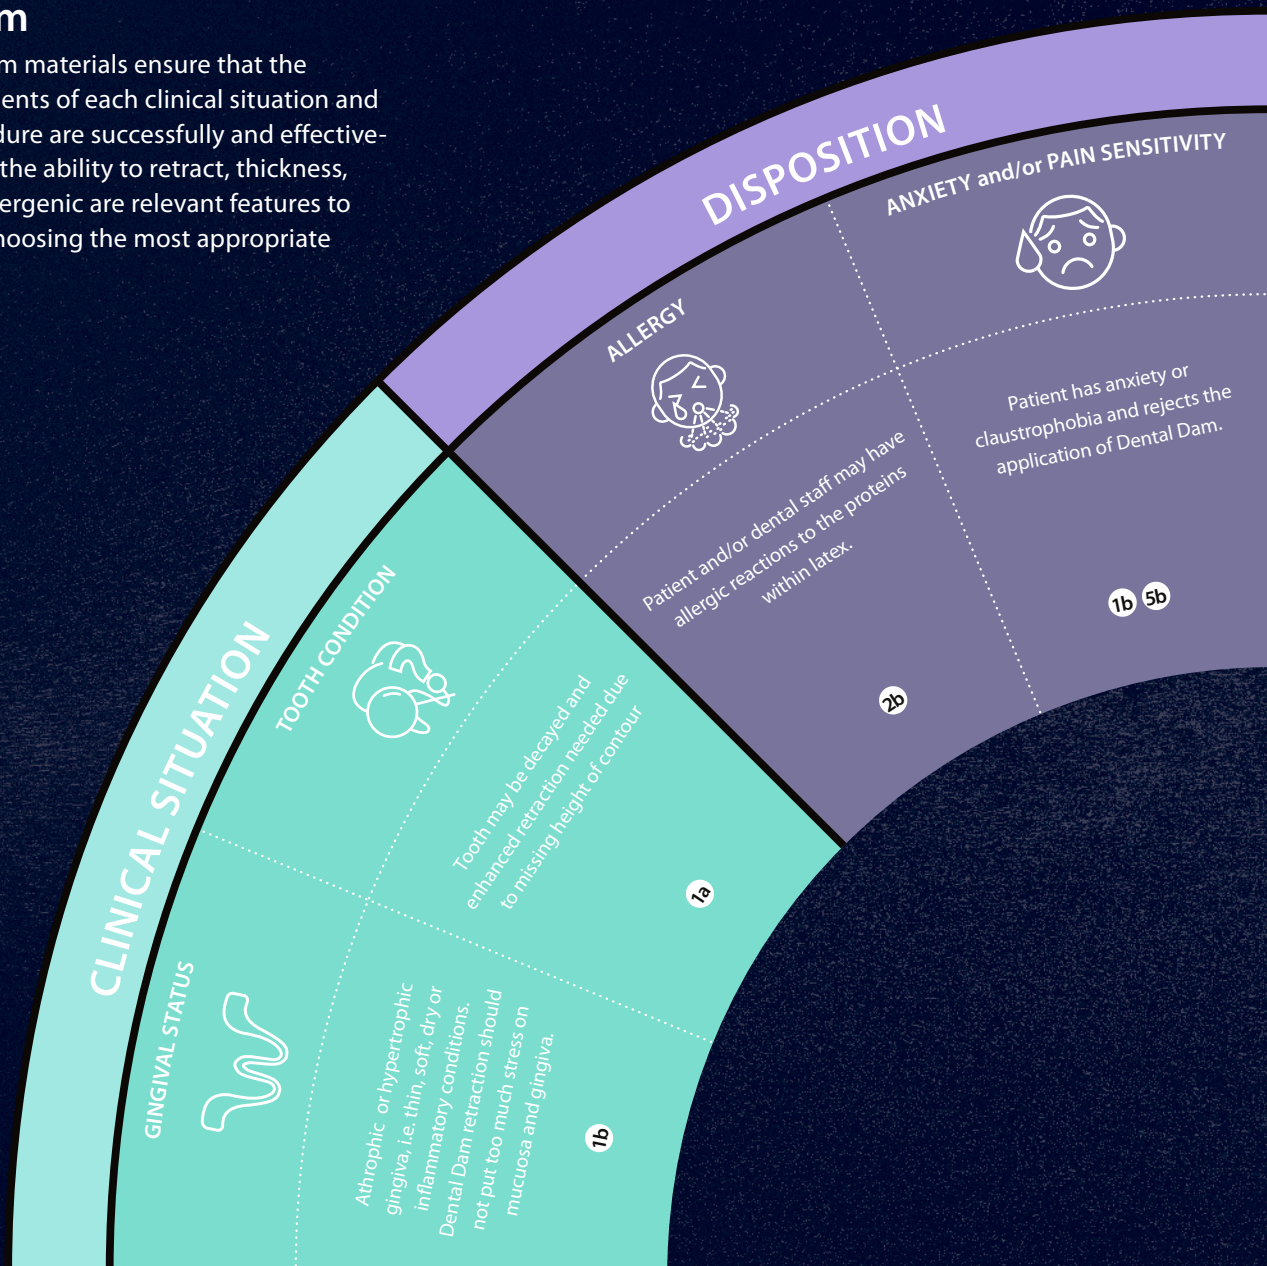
m

m materials ensure that the ents of each clinical situation and dure are successfully and effectively the ability to retract, thickness, ergenic are relevant features to hoosing the most appropriate

DISPOSITION

ANXIETY and/or PAIN SENSITIVITY

Patient has anxiety or claustrophobia and rejects the application of Dental Dam.

1b 5b

ALLERGY

Patient and/or dental staff may have allergic reactions to the proteins within latex.

2b

CLINICAL SITUATION

TOOTH CONDITION

Tooth may be decayed and enhanced retraction needed due to missing height of contour

1a

GINGIVAL STATUS

Athrophic or hypertrophic gingiva, i.e. thin, soft, dry or inflammatory conditions. Dental Dam retraction should not put too much stress on mucuosa and gingiva.

1b